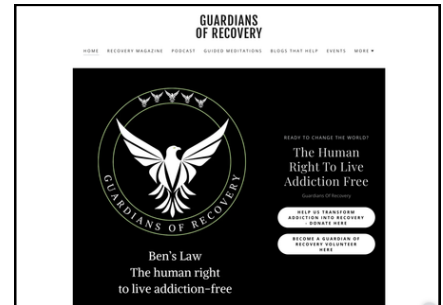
GUARDIANS OF RECOVERY

HOME RECOVERY MAGAZINE PODCAST GUIDED MEDITATIONS BLOGS THAT HELP EVENTS MORE ▾

GUARDIANS OF RECOVERY

Ben's Law
The human right
to live addiction-free

READY TO CHANGE THE WORLD?

The Human Right To Live Addiction Free

Guardians Of Recovery

HELP US TRANSFORM ADDICTION INTO RECOVERY - DONATE HERE

BECOME A GUARDIAN OF RECOVERY VOLUNTEER HERE